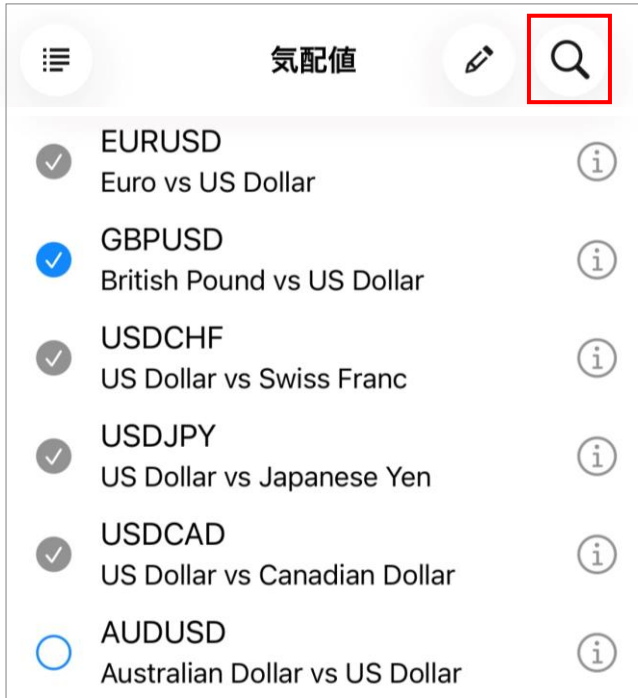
気配値

EURUSD
Euro vs US Dollar

GBPUSD
British Pound vs US Dollar

USDCHF
US Dollar vs Swiss Franc

USDJPY
US Dollar vs Japanese Yen

USDCAD
US Dollar vs Canadian Dollar

AUDUSD
Australian Dollar vs US Dollar